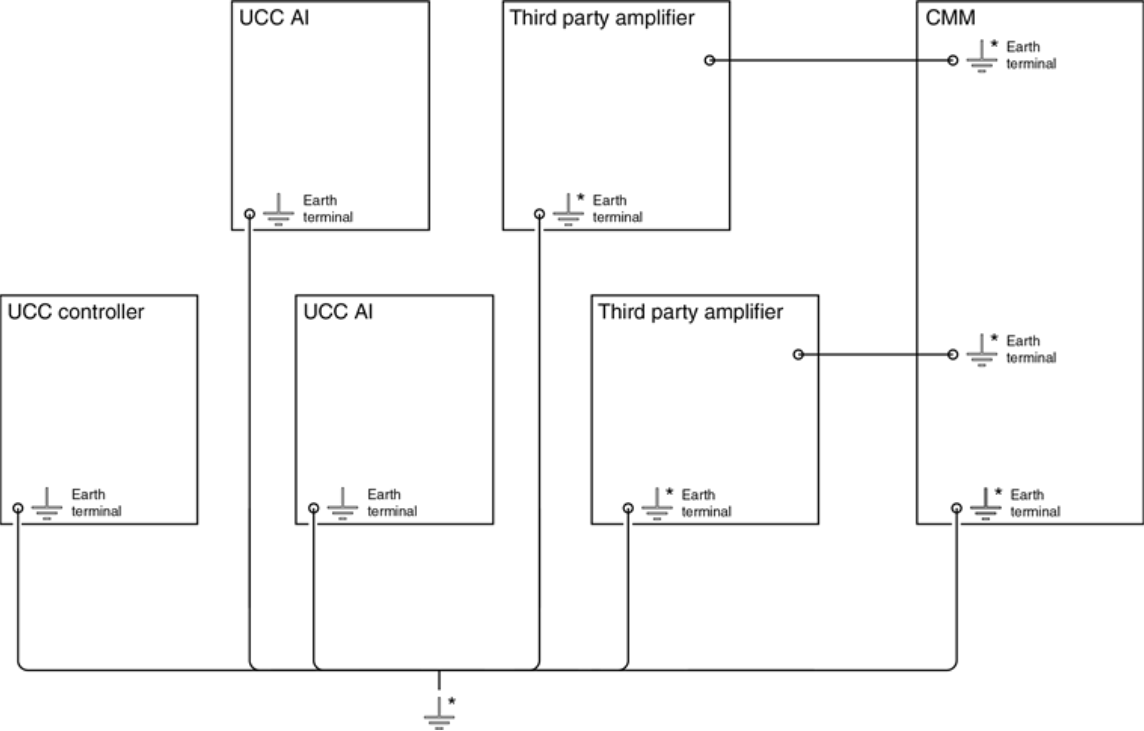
UCC AI

Earth terminal

Third party amplifier

* Earth terminal

CMM

* Earth terminal

UCC controller

Earth terminal

UCC AI

Earth terminal

Third party amplifier

* Earth terminal

* Earth terminal

* Earth terminal

*